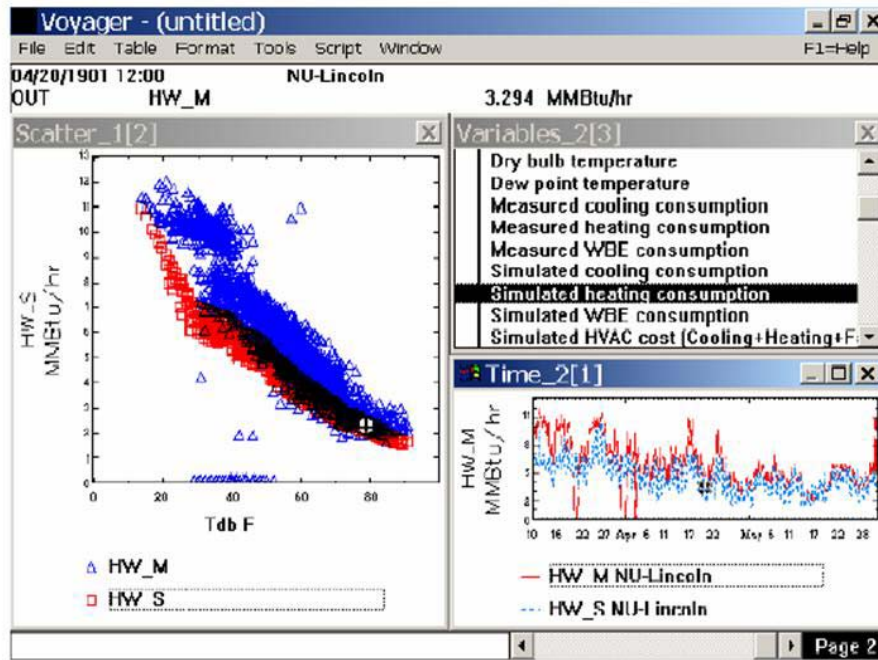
Voyager - (untitled)

File Edit Table Format Tools Script Window F1=Help

04/20/1901 12:00 NU-Lincoln
OUT HW_M 3.294 MMBtu/hr

Scatter_1[2]

HW_S MMBtu/hr

13 12 11 10 9 8 7 6 5 4 3 2 1 0

0 20 40 60 80

Tdb F

△ HW_M
□ HW_S

Variables_2[3]

Dry bulb temperature
Dew point temperature
Measured cooling consumption
Measured heating consumption
Measured WBE consumption
Simulated cooling consumption
Simulated heating consumption
Simulated WBE consumption
Simulated HVAC cost (Cooling+Heating+F

Time_2[1]

HW_M MMBtu/hr

11 9 7 5 3 1

10 16 22 27 Apr 6 11 17 23 May 6 11 17 23 28

HW_M NU-Lincoln
HW_S NU-Lincoln

Page 2